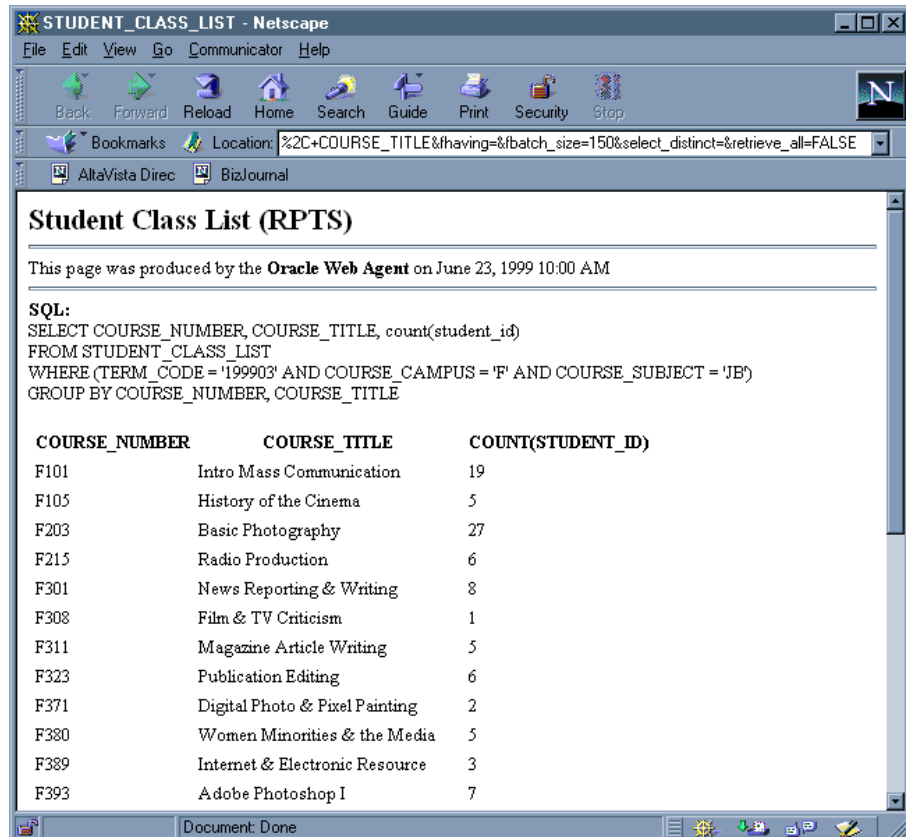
STUDENT_CLASS_LIST - Netscape

File Edit View Go Communicator Help

Back Forward Reload Home Search Guide Print Security Stop

Bookmarks Location: %2C+COURSE_TITLE&fhaving=&fbatch_size=150&select_distinct=&retrieve_all=FALSE

AltaVista Direc BizJournal

Student Class List (RPTS)

This page was produced by the **Oracle Web Agent** on June 23, 1999 10:00 AM

**SQL:**
SELECT COURSE_NUMBER, COURSE_TITLE, count(student_id)
FROM STUDENT_CLASS_LIST
WHERE (TERM_CODE = '199903' AND COURSE_CAMPUS = 'F' AND COURSE_SUBJECT = 'JB')
GROUP BY COURSE_NUMBER, COURSE_TITLE

| COURSE_NUMBER | COURSE_TITLE | COUNT(STUDENT_ID) |
|---|---|---|
| F101 | Intro Mass Communication | 19 |
| F105 | History of the Cinema | 5 |
| F203 | Basic Photography | 27 |
| F215 | Radio Production | 6 |
| F301 | News Reporting & Writing | 8 |
| F308 | Film & TV Criticism | 1 |
| F311 | Magazine Article Writing | 5 |
| F323 | Publication Editing | 6 |
| F371 | Digital Photo & Pixel Painting | 2 |
| F380 | Women Minorities & the Media | 5 |
| F389 | Internet & Electronic Resource | 3 |
| F393 | Adobe Photoshop I | 7 |

Document: Done